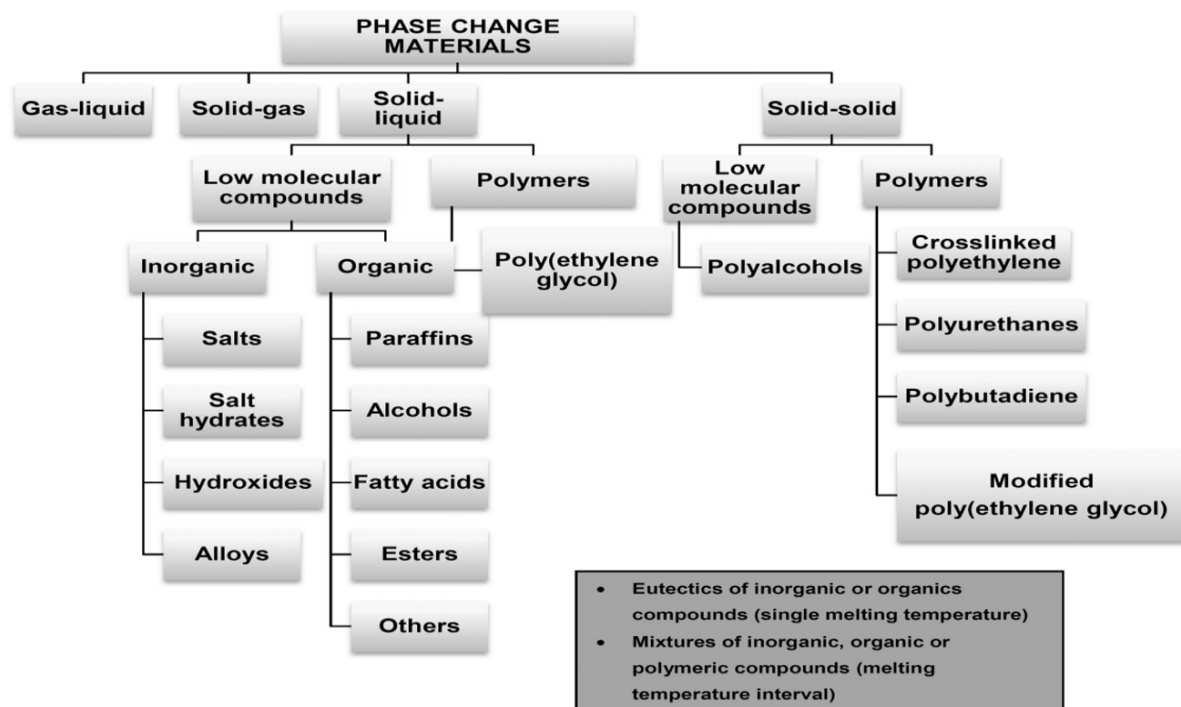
PHASE CHANGE MATERIALS

Gas-liquid

Solid-gas

Solid-liquid

Solid-solid

Low molecular compounds

Polymers

Low molecular compounds

Polymers

Inorganic

Organic

Poly(ethylene glycol)

Polyalcohols

Crosslinked polyethylene

Salts

Salt hydrates

Hydroxides

Alloys

Paraffins

Alcohols

Fatty acids

Esters

Others

Polyurethanes

Polybutadiene

Modified poly(ethylene glycol)

- Eutectics of inorganic or organics compounds (single melting temperature)
- Mixtures of inorganic, organic or polymeric compounds (melting temperature interval)